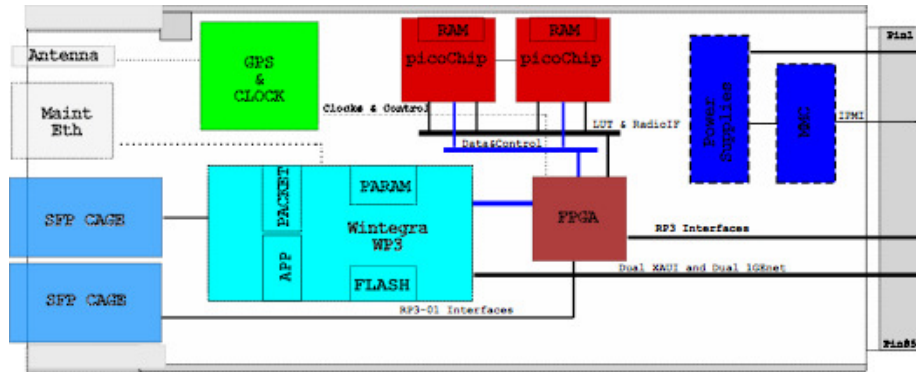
Antenna

Maint Eth

GPS & CLOCK

RAM picoChip

RAM picoChip

Clocks & Control

LUT & RadioIF

Data&Control

Power Supplies

MMC

IPMI

Pin1

SFP CAGE

SFP CAGE

PACKET

APP

PARAM

Wintegra WP3

FLASH

FPGA

RP3 Interfaces

Dual XAUI and Dual 1GEnet

RP3-01 Interfaces

Pin85